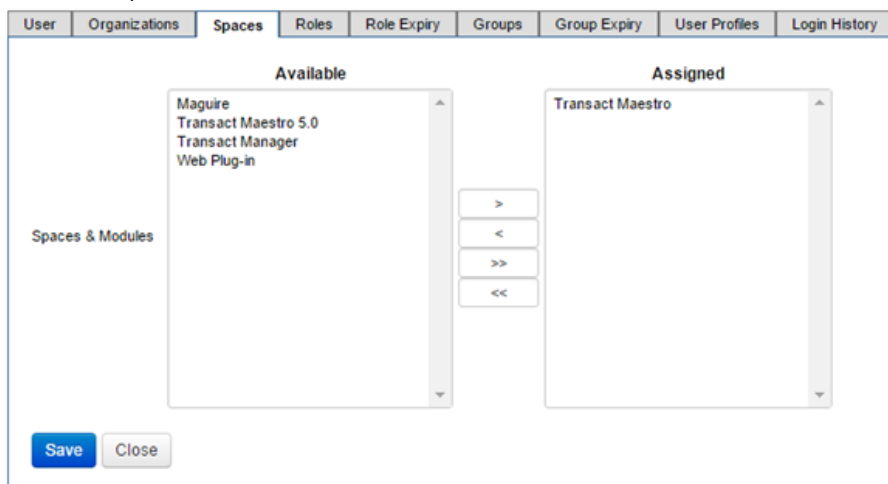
User | Organizations | Spaces | Roles | Role Expiry | Groups | Group Expiry | User Profiles | Login History

Available

Assigned

Maguire
Transact Maestro 5.0
Transact Manager
Web Plug-in

Spaces & Modules

>
<
>>
<<

Transact Maestro

Save
Close